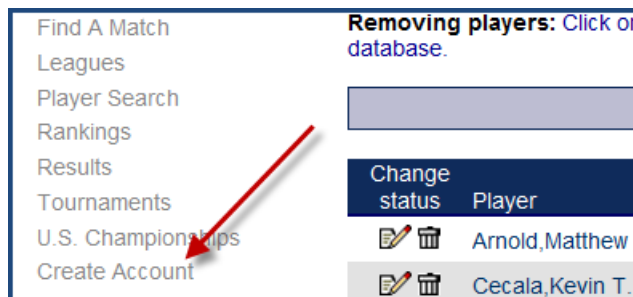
Find A Match
Leagues
Player Search
Rankings
Results
Tournaments
U.S. Championships
Create Account

Removing players: Click on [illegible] database.

| Change status | Player |
|---|---|
| | Arnold,Matthew |
| | Cecala,Kevin T. |